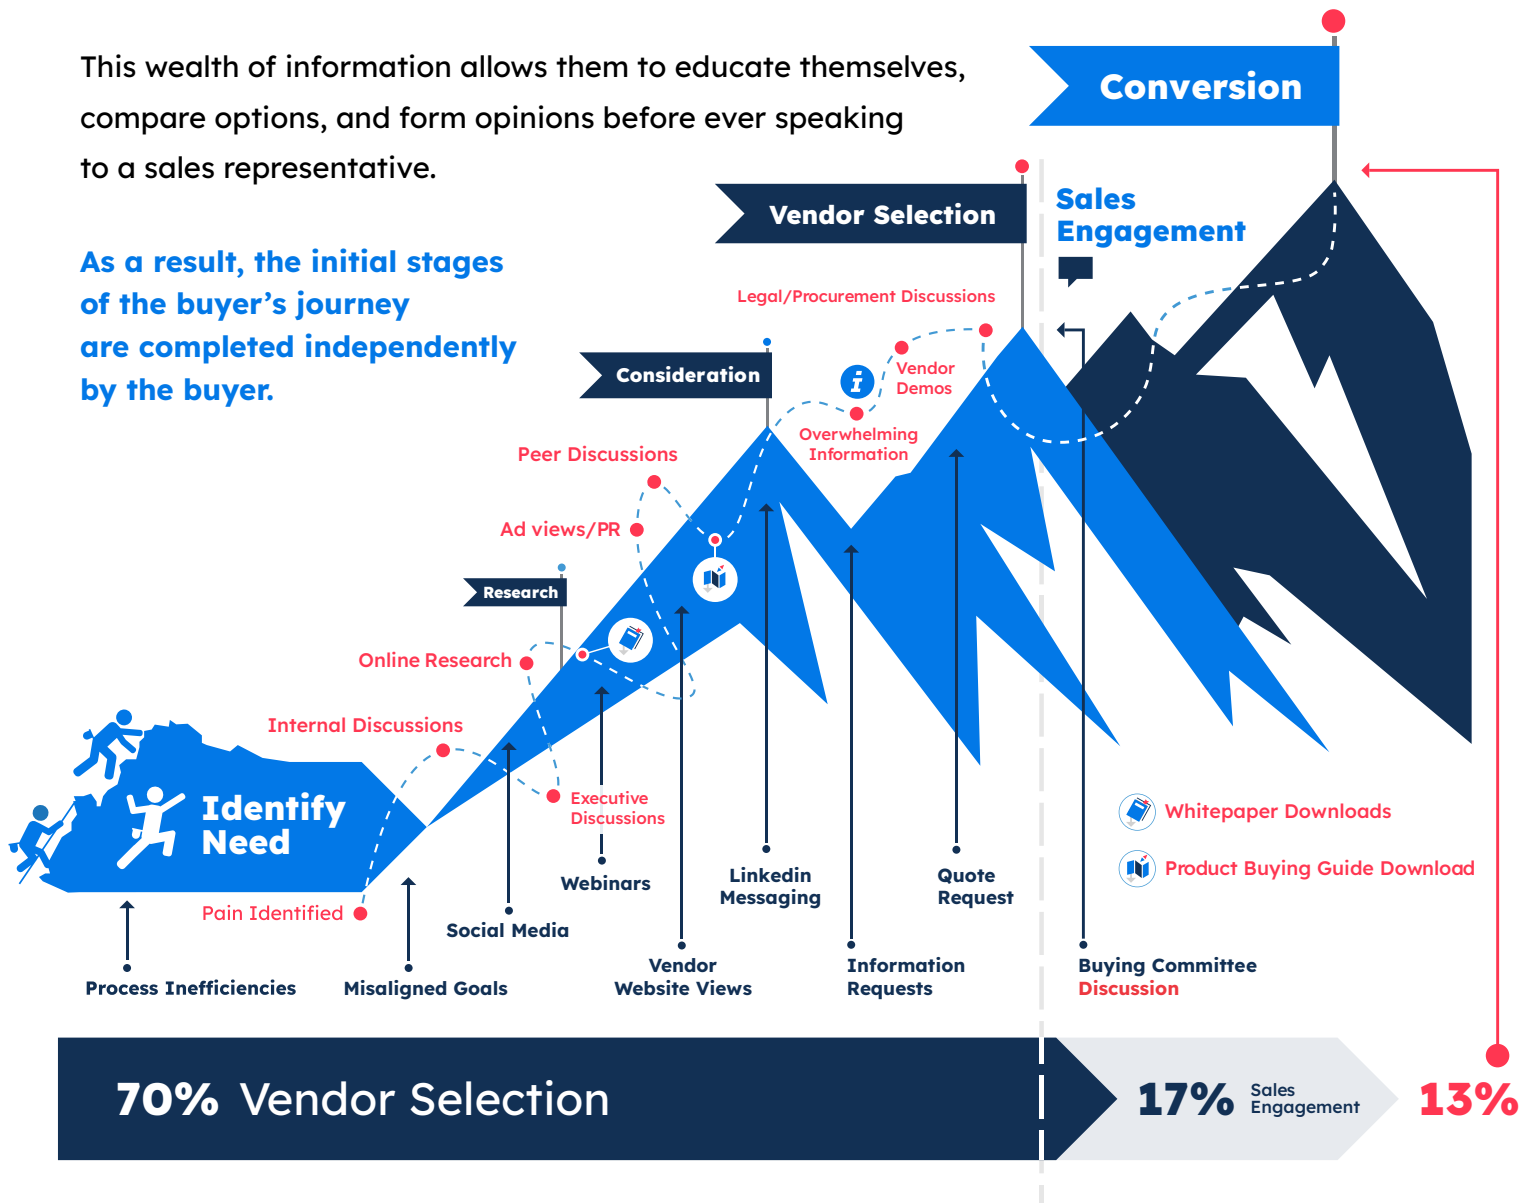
This wealth of information allows them to educate themselves, compare options, and form opinions before ever speaking to a sales representative.

As a result, the initial stages of the buyer's journey are completed independently by the buyer.

Conversion

Vendor Selection

Sales Engagement

Legal/Procurement Discussions

Consideration

Vendor Demos

Overwhelming Information

Peer Discussions

Ad views/PR

Research

Online Research

Internal Discussions

Identify Need

Executive Discussions

Pain Identified

Webinars

Linkedin Messaging

Quote Request

Social Media

Whitepaper Downloads

Product Buying Guide Download

Process Inefficiencies

Misaligned Goals

Vendor Website Views

Information Requests

Buying Committee Discussion

70% Vendor Selection

17% Sales Engagement

13%